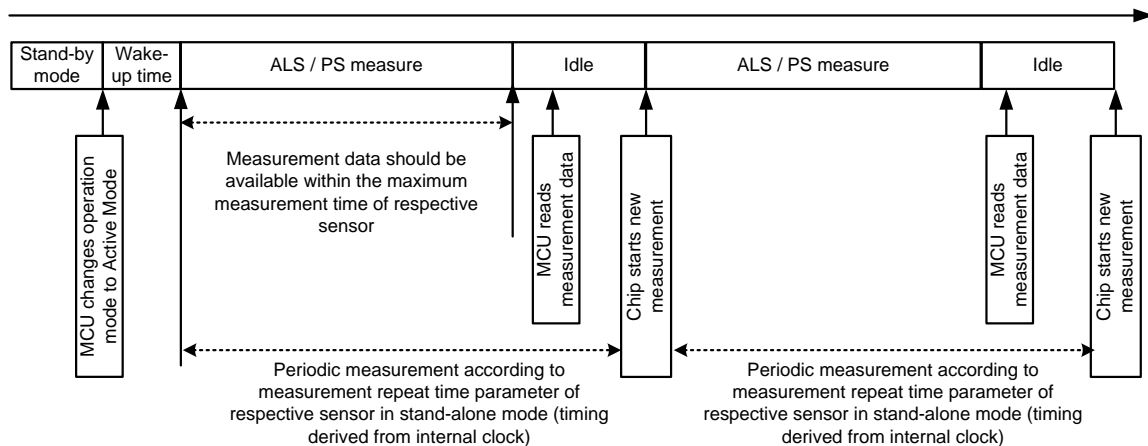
| Stand-by mode | Wake-up time | ALS / PS measure | Idle | ALS / PS measure | Idle |
|---|---|---|---|---|---|

MCU changes operation mode to Active Mode

Measurement data should be available within the maximum measurement time of respective sensor

MCU reads measurement data

Chip starts new measurement

MCU reads measurement data

Chip starts new measurement

Periodic measurement according to measurement repeat time parameter of respective sensor in stand-alone mode (timing derived from internal clock)

Periodic measurement according to measurement repeat time parameter of respective sensor in stand-alone mode (timing derived from internal clock)